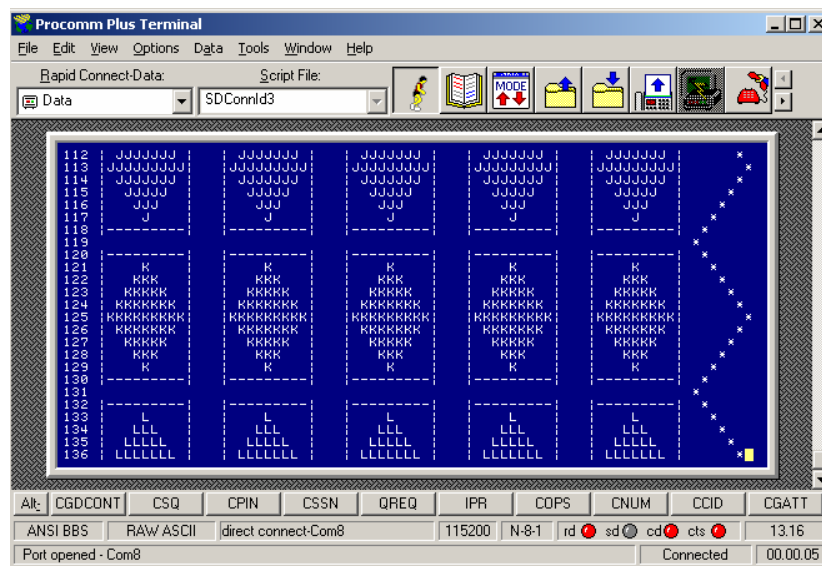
Procomm Plus Terminal

File Edit View Options Data Tools Window Help

Rapid Connect-Data: Script File:

Data SDConnld3

MODE

112 | JJJJJJJ | | JJJJJJJ | | JJJJJJJ | | JJJJJJJ | | JJJJJJJ | *
113 |JJJJJJJJJ| |JJJJJJJJJ| |JJJJJJJJJ| |JJJJJJJJJ| |JJJJJJJJJ| *
114 | JJJJJJJ | | JJJJJJJ | | JJJJJJJ | | JJJJJJJ | | JJJJJJJ | *
115 | JJJJJ | | JJJJJ | | JJJJJ | | JJJJJ | | JJJJJ | *
116 | JJJ | | JJJ | | JJJ | | JJJ | | JJJ | *
117 | J | | J | | J | | J | | J | *
118 |---------| |---------| |---------| |---------| |---------| *
119 *
120 |---------| |---------| |---------| |---------| |---------| *
121 | K | | K | | K | | K | | K | *
122 | KKK | | KKK | | KKK | | KKK | | KKK | *
123 | KKKKK | | KKKKK | | KKKKK | | KKKKK | | KKKKK | *
124 | KKKKKKK | | KKKKKKK | | KKKKKKK | | KKKKKKK | | KKKKKKK | *
125 |KKKKKKKKK| |KKKKKKKKK| |KKKKKKKKK| |KKKKKKKKK| |KKKKKKKKK| *
126 | KKKKKKK | | KKKKKKK | | KKKKKKK | | KKKKKKK | | KKKKKKK | *
127 | KKKKK | | KKKKK | | KKKKK | | KKKKK | | KKKKK | *
128 | KKK | | KKK | | KKK | | KKK | | KKK | *
129 | K | | K | | K | | K | | K | *
130 |---------| |---------| |---------| |---------| |---------| *
131 *
132 |---------| |---------| |---------| |---------| |---------| *
133 | L | | L | | L | | L | | L | *
134 | LLL | | LLL | | LLL | | LLL | | LLL | *
135 | LLLLL | | LLLLL | | LLLLL | | LLLLL | | LLLLL | *
136 | LLLLLLL | | LLLLLLL | | LLLLLLL | | LLLLLLL | | LLLLLLL | *

Alt- CGDCONT CSQ CPIN CSSN QREQ IPR COPS CNUM CCID CGATT

ANSI BBS RAW ASCII direct connect-Com8 115200 N-8-1 rd sd cd cts 13.16

Port opened - Com8 Connected 00.00.05